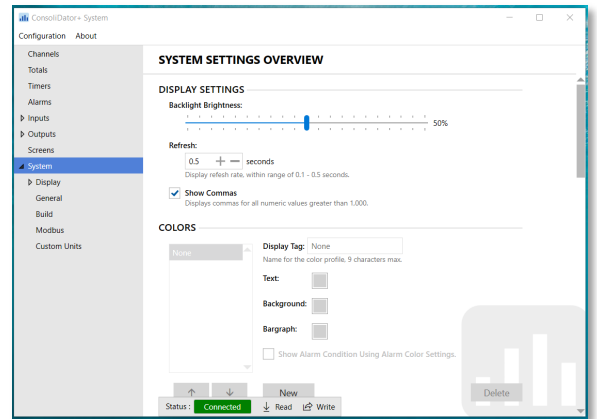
ConsoliDator+ System

Configuration About

Channels
Totals
Timers
Alarms
Inputs
Outputs
Screens
System
Display
General
Build
Modbus
Custom Units

SYSTEM SETTINGS OVERVIEW

DISPLAY SETTINGS

Backlight Brightness:

50%

Refresh:

0.5 + − seconds

Display refesh rate, within range of 0.1 - 0.5 seconds.

Show Commas

Displays commas for all numeric values greater than 1,000.

COLORS

None

Display Tag: None

Name for the color profile. 9 characters max.

Text:

Background:

Bargraph:

Show Alarm Condition Using Alarm Color Settings.

↑ ↓

New

Delete

Status : Connected Read Write